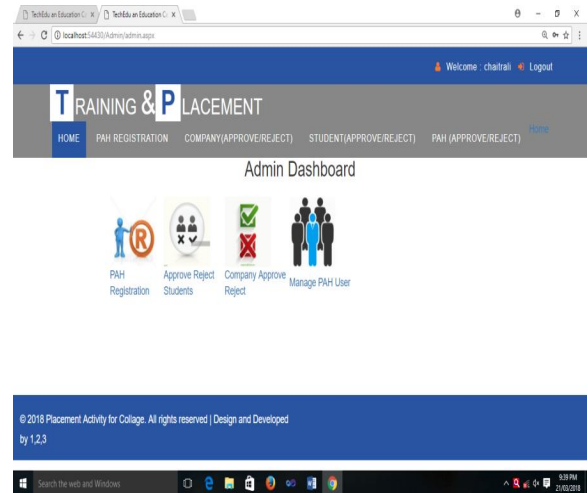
TechEdu an Education C ×
TechEdu an Education C ×
localhost:54430/Admin/admin.aspx

Welcome : chaitrali Logout

TRAINING & PLACEMENT

HOME PAH REGISTRATION COMPANY(APPROVE/REJECT) STUDENT(APPROVE/REJECT) PAH (APPROVE/REJECT) Home

Admin Dashboard

PAH Registration

Approve Reject Students

Company Approve Reject

Manage PAH User

© 2018 Placement Activity for Collage. All rights reserved | Design and Developed by 1,2,3

Search the web and Windows

9:39 PM
21/03/2018